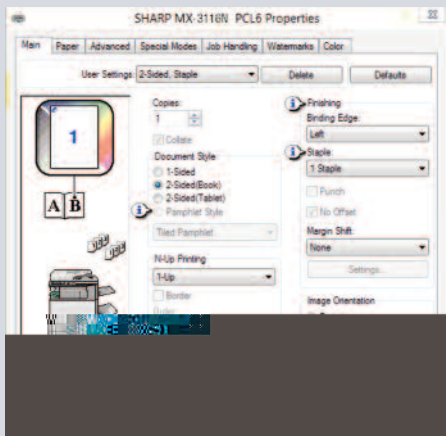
SHARP MX-3116N PCL6 Properties

Main | Paper | Advanced | Special Modes | Job Handling | Watermarks | Color

User Settings: 2-Sided, Staple | Delete | Defaults

1

A B

Copies:
1
Collate

Document Style
1-Sided
2-Sided(Book)
2-Sided(Tablet)
Pamphlet Style
Tiled Pamphlet

N-Up Printing
1-Up
Border
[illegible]

Finishing
Binding Edge:
Left

Staple
1 Staple
Punch
No Offset

Margin Shift
None
Settings...

Image Orientation

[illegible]